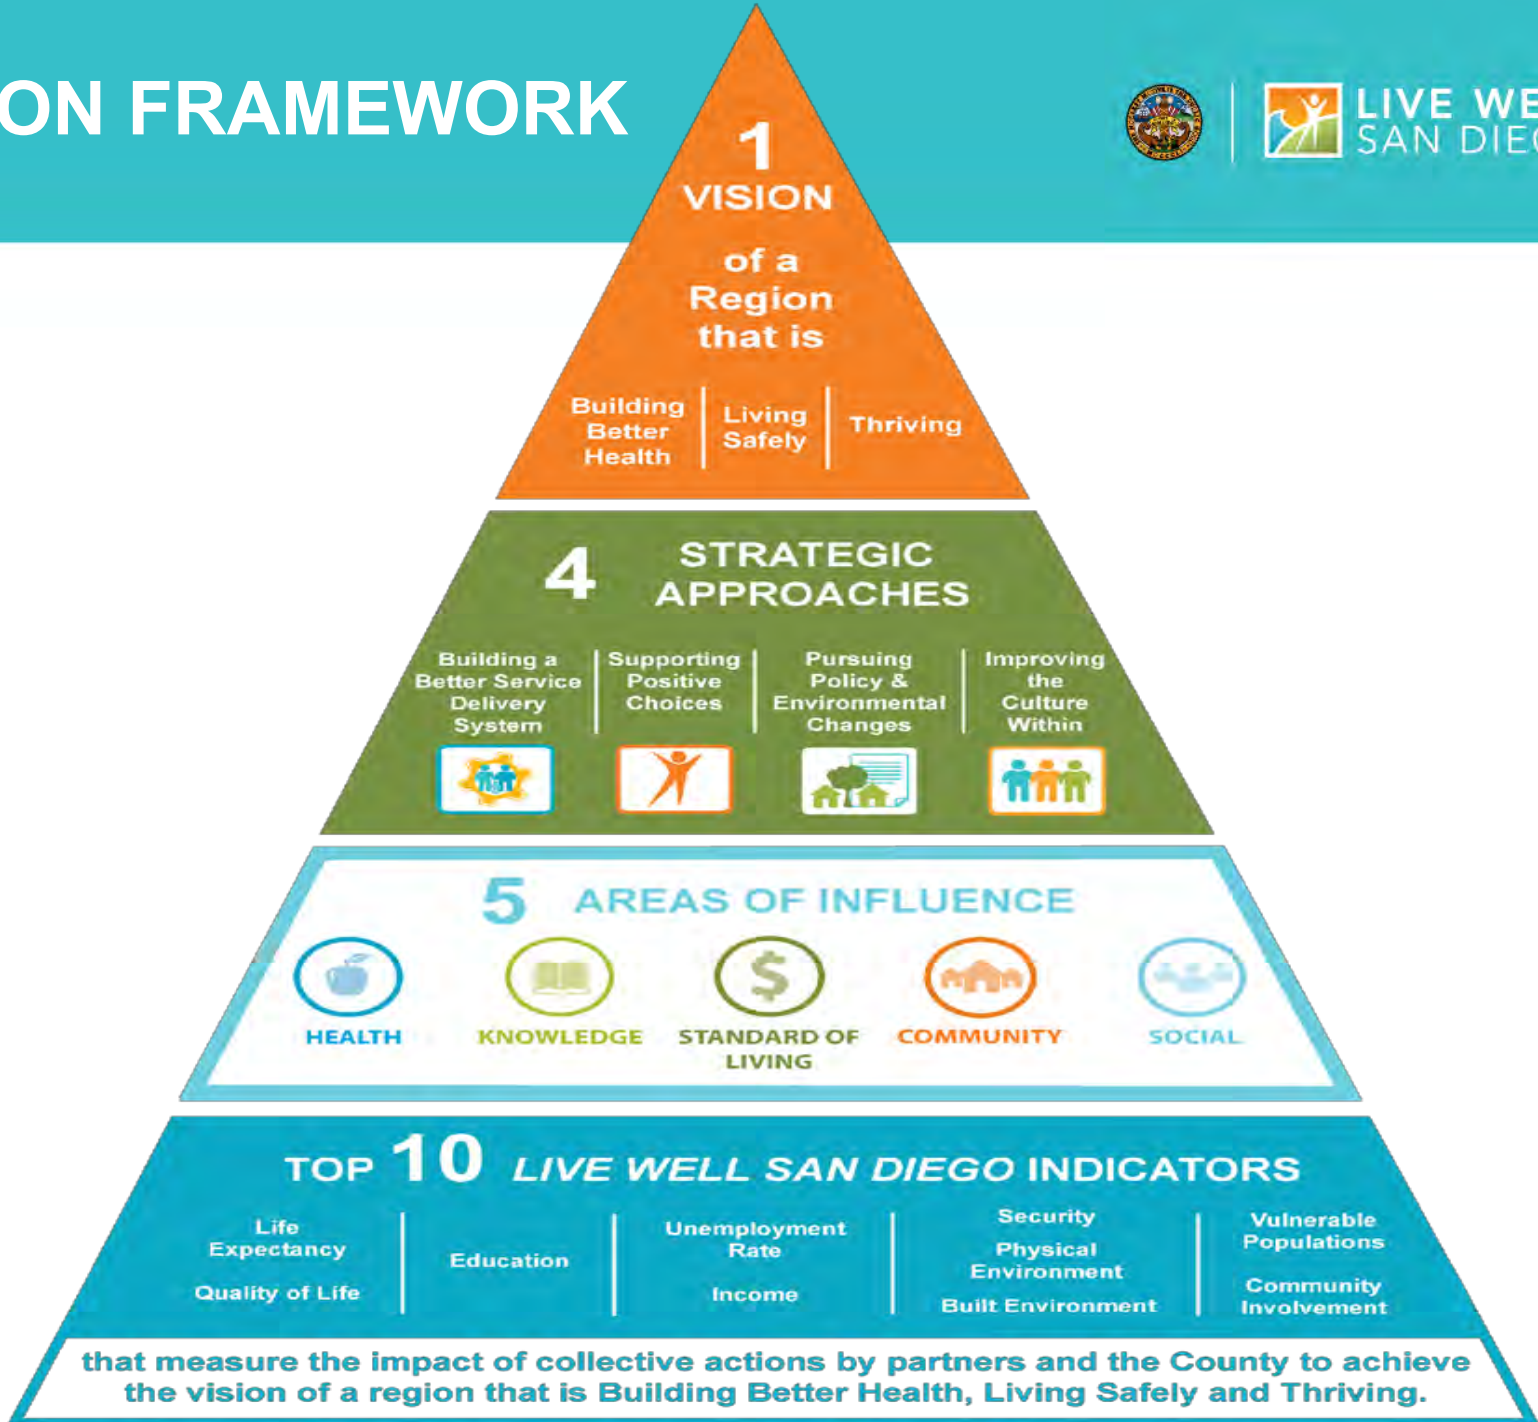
ON FRAMEWORK

LIVE WE
SAN DIEG

1
VISION
of a Region that is

Building Better Health | Living Safely | Thriving

4 STRATEGIC APPROACHES

Building a Better Service Delivery System | Supporting Positive Choices | Pursuing Policy & Environmental Changes | Improving the Culture Within

5 AREAS OF INFLUENCE

HEALTH
KNOWLEDGE
STANDARD OF LIVING
COMMUNITY
SOCIAL

TOP 10 LIVE WELL SAN DIEGO INDICATORS

Life Expectancy
Quality of Life

Education

Unemployment Rate
Income

Security
Physical Environment
Built Environment

Vulnerable Populations
Community Involvement

that measure the impact of collective actions by partners and the County to achieve the vision of a region that is Building Better Health, Living Safely and Thriving.